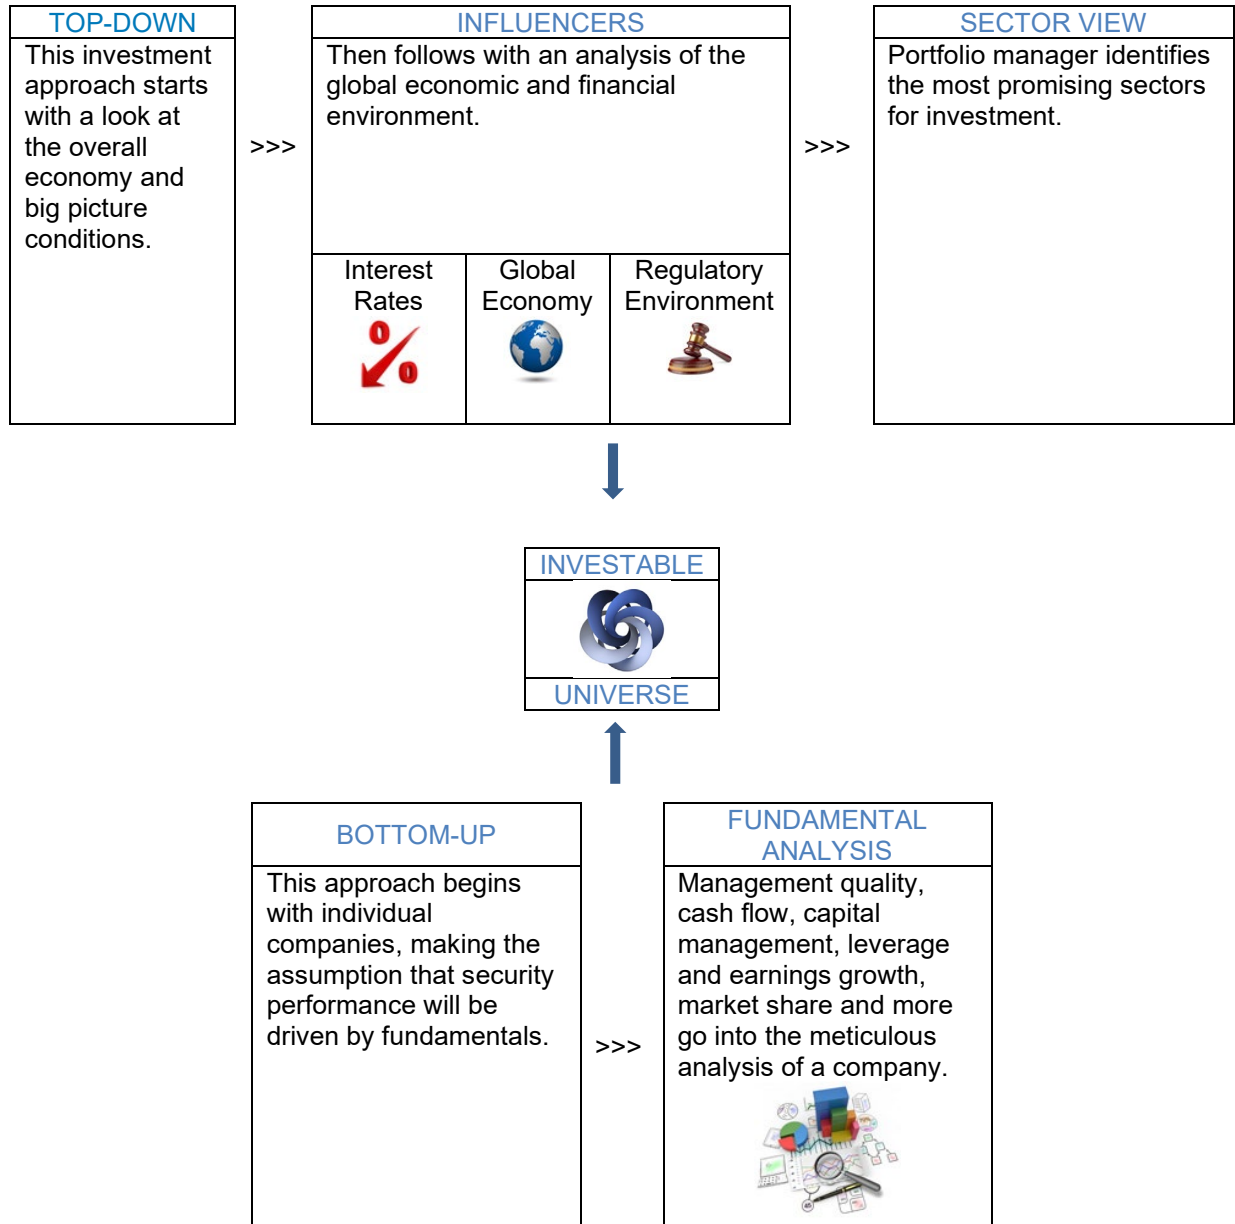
TOP-DOWN

This investment approach starts with a look at the overall economy and big picture conditions.

>>>

INFLUENCERS

Then follows with an analysis of the global economic and financial environment.

| Interest Rates | Global Economy | Regulatory Environment |
|---|---|---|

>>>

SECTOR VIEW

Portfolio manager identifies the most promising sectors for investment.

INVESTABLE

UNIVERSE

BOTTOM-UP

This approach begins with individual companies, making the assumption that security performance will be driven by fundamentals.

>>>

FUNDAMENTAL ANALYSIS

Management quality, cash flow, capital management, leverage and earnings growth, market share and more go into the meticulous analysis of a company.